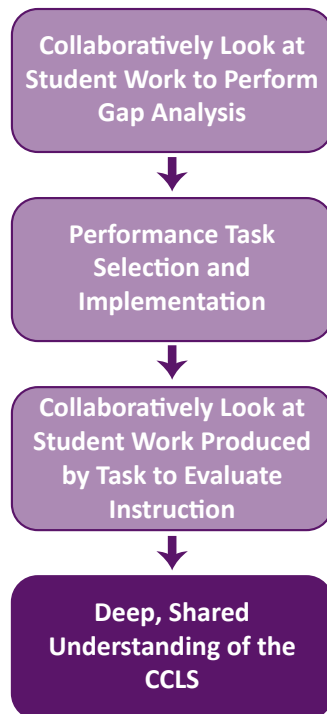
Collaboratively Look at Student Work to Perform Gap Analysis

Performance Task Selection and Implementation

Collaboratively Look at Student Work Produced by Task to Evaluate Instruction

Deep, Shared Understanding of the CCLS